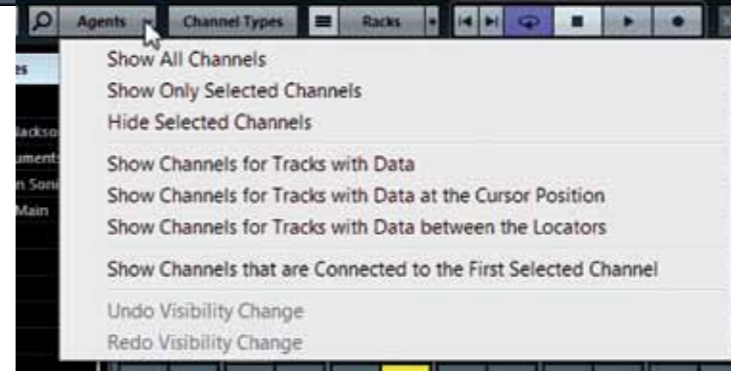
Agents Channel Types Racks

es

Blackso
uments
n Soni
Main

Show All Channels
Show Only Selected Channels
Hide Selected Channels

Show Channels for Tracks with Data
Show Channels for Tracks with Data at the Cursor Position
Show Channels for Tracks with Data between the Locators

Show Channels that are Connected to the First Selected Channel

Undo Visibility Change
Redo Visibility Change